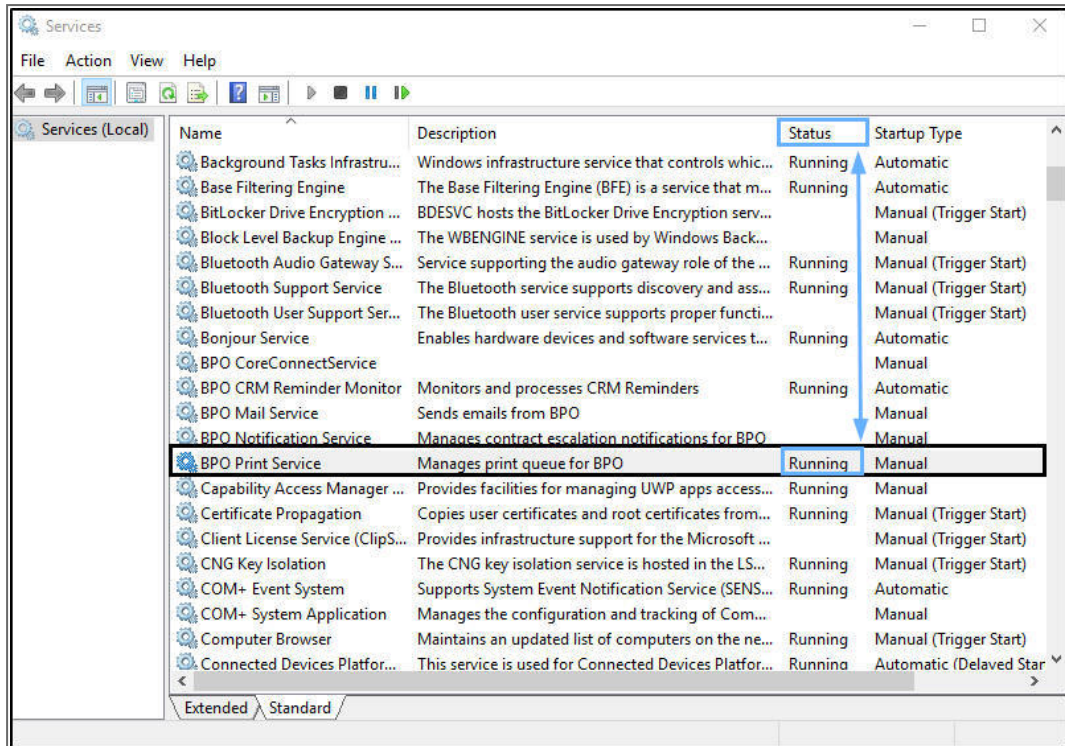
Services

File Action View Help

Services (Local)

| Name | Description | Status | Startup Type |
|---|---|---|---|
| Background Tasks Infrastru... | Windows infrastructure service that controls whic... | Running | Automatic |
| Base Filtering Engine | The Base Filtering Engine (BFE) is a service that m... | Running | Automatic |
| BitLocker Drive Encryption ... | BDESVC hosts the BitLocker Drive Encryption serv... | | Manual (Trigger Start) |
| Block Level Backup Engine ... | The WBENGINE service is used by Windows Back... | | Manual |
| Bluetooth Audio Gateway S... | Service supporting the audio gateway role of the ... | Running | Manual (Trigger Start) |
| Bluetooth Support Service | The Bluetooth service supports discovery and ass... | Running | Manual (Trigger Start) |
| Bluetooth User Support Ser... | The Bluetooth user service supports proper functi... | | Manual (Trigger Start) |
| Bonjour Service | Enables hardware devices and software services t... | Running | Automatic |
| BPO CoreConnectService | | | Manual |
| BPO CRM Reminder Monitor | Monitors and processes CRM Reminders | Running | Automatic |
| BPO Mail Service | Sends emails from BPO | | Manual |
| BPO Notification Service | Manages contract escalation notifications for BPO | | Manual |
| BPO Print Service | Manages print queue for BPO | Running | Manual |
| Capability Access Manager ... | Provides facilities for managing UWP apps access... | Running | Manual |
| Certificate Propagation | Copies user certificates and root certificates from... | Running | Manual (Trigger Start) |
| Client License Service (ClipS... | Provides infrastructure support for the Microsoft ... | | Manual (Trigger Start) |
| CNG Key Isolation | The CNG key isolation service is hosted in the LS... | Running | Manual (Trigger Start) |
| COM+ Event System | Supports System Event Notification Service (SENS... | Running | Automatic |
| COM+ System Application | Manages the configuration and tracking of Com... | | Manual |
| Computer Browser | Maintains an updated list of computers on the ne... | Running | Manual (Trigger Start) |
| Connected Devices Platfor... | This service is used for Connected Devices Platfor... | Running | Automatic (Delayed Star |

Extended Standard